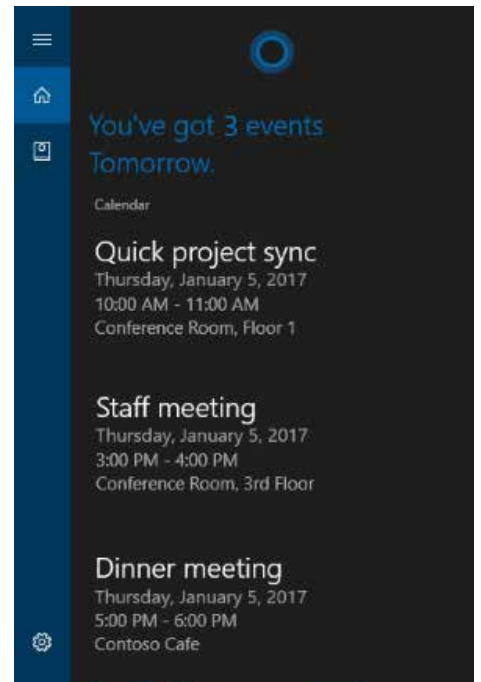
You've got 3 events Tomorrow.

Calendar

Quick project sync
Thursday, January 5, 2017
10:00 AM - 11:00 AM
Conference Room, Floor 1

Staff meeting
Thursday, January 5, 2017
3:00 PM - 4:00 PM
Conference Room, 3rd Floor

Dinner meeting
Thursday, January 5, 2017
5:00 PM - 6:00 PM
Contoso Cafe